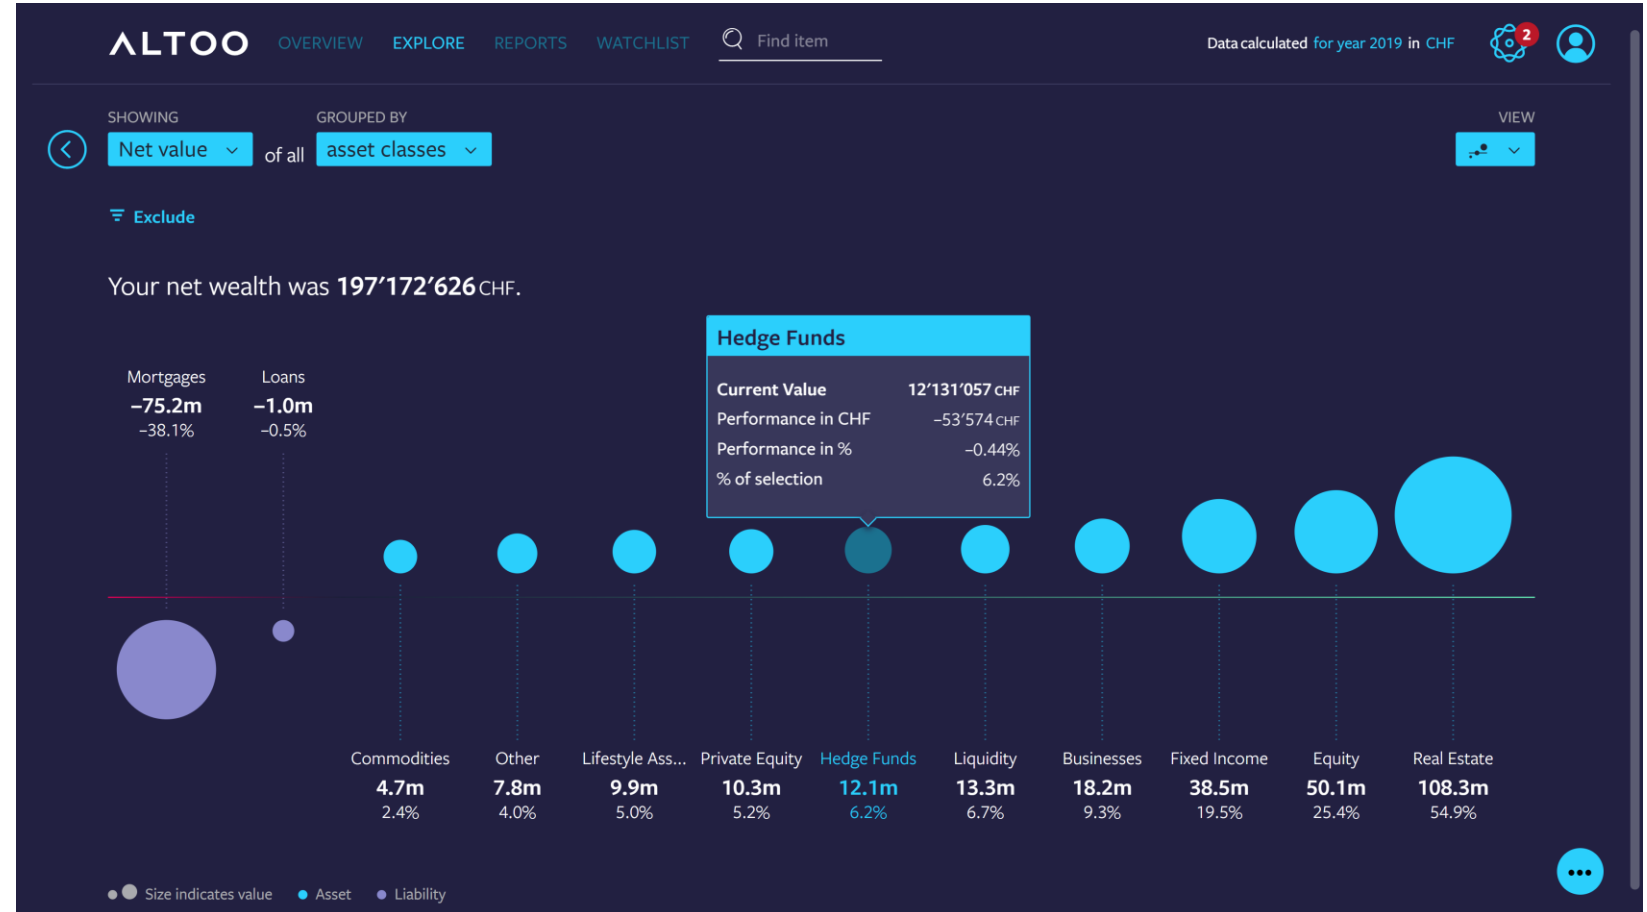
ALTOO OVERVIEW EXPLORE REPORTS WATCHLIST Find item

Data calculated for year 2019 in CHF 2

SHOWING
Net value of all

GROUPED BY
asset classes

VIEW

Exclude

Your net wealth was 197’172’626 CHF.

Mortgages
−75.2m
−38.1%

Loans
−1.0m
−0.5%

Hedge Funds

| | |
|---|---|
| Current Value | 12’131’057 CHF |
| Performance in CHF | −53’574 CHF |
| Performance in % | −0.44% |
| % of selection | 6.2% |

Commodities
4.7m
2.4%

Other
7.8m
4.0%

Lifestyle Ass...
9.9m
5.0%

Private Equity
10.3m
5.2%

Hedge Funds
12.1m
6.2%

Liquidity
13.3m
6.7%

Businesses
18.2m
9.3%

Fixed Income
38.5m
19.5%

Equity
50.1m
25.4%

Real Estate
108.3m
54.9%

Size indicates value Asset Liability